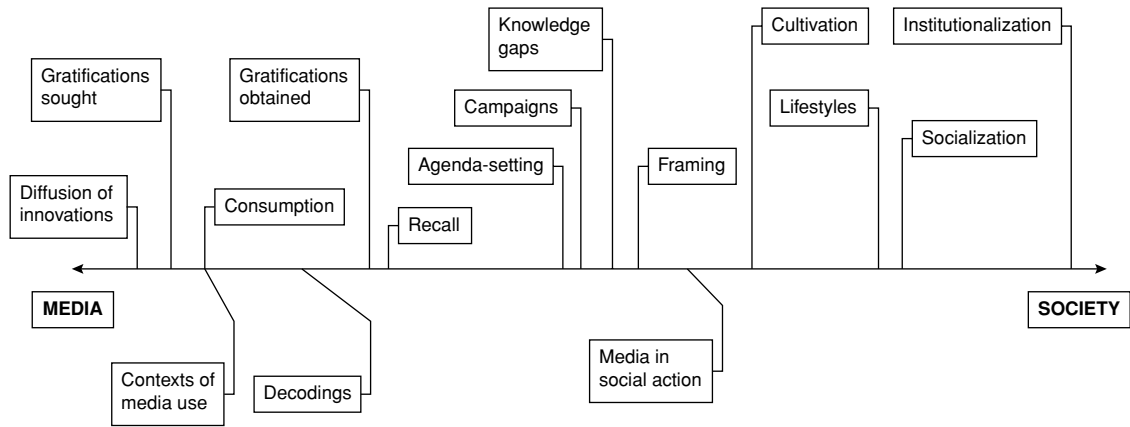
Gratifications sought

Diffusion of innovations

Gratifications obtained

Consumption

Knowledge gaps

Campaigns

Agenda-setting

Recall

Cultivation

Lifestyles

Framing

Institutionalization

Socialization

MEDIA

SOCIETY

Contexts of media use

Decodings

Media in social action